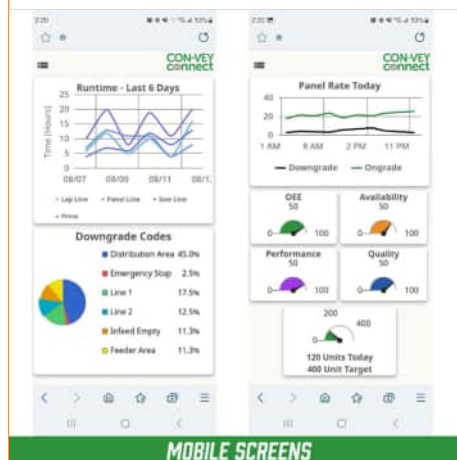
2:20 53%

CON-VEY connect

Runtime - Last 6 Days

25
20
15
10
5
0

Time (Hours)

08/07 08/09 08/11 08/1

Lap Line Panel Line Saw Line Press

Downgrade Codes

| | |
|---|---|
| Distribution Area | 45.0% |
| Emergency Stop | 2.5% |
| Line 1 | 17.5% |
| Line 2 | 12.5% |
| Infeed Empty | 11.3% |
| Feeder Area | 11.3% |

2:20 53%

CON-VEY connect

Panel Rate Today

40
20
0

1 AM 8 AM 2 PM 11 PM

Downgrade Ongrade

OEE
50
0 100

Availability
50
0 100

Performance
50
0 100

Quality
50
0 100

200
0 400

120 Units Today
400 Unit Target

MOBILE SCREENS